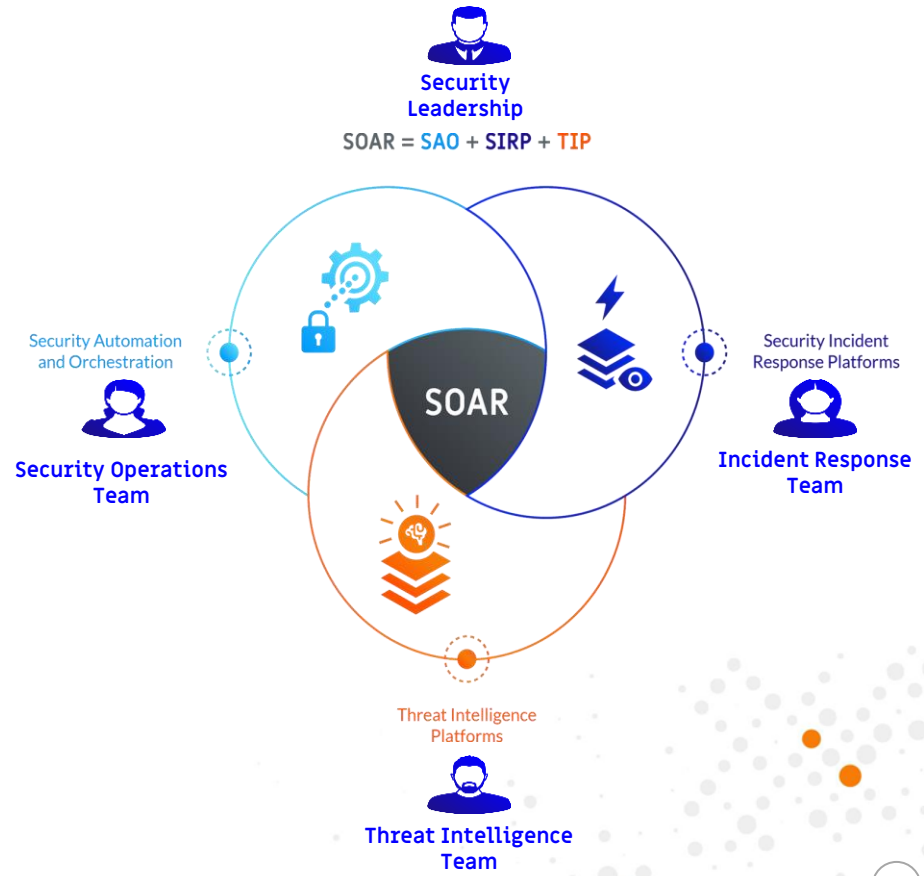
Security Leadership

SOAR = SAO + SIRP + TIP

Security Automation and Orchestration

Security Operations Team

SOAR

Security Incident Response Platforms

Incident Response Team

Threat Intelligence Platforms

Threat Intelligence Team